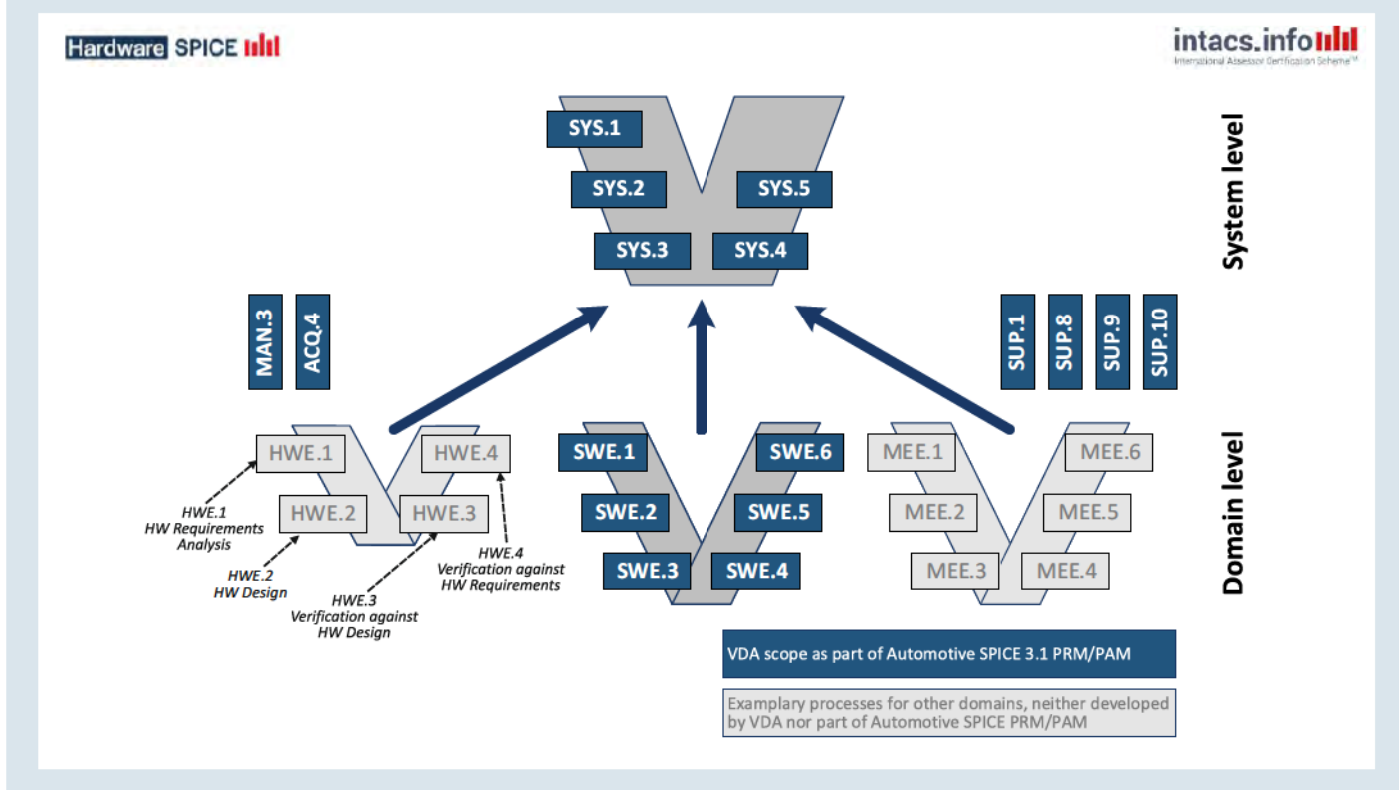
Hardware SPICE

intacs.info
International Assessor Certification Scheme™

SYS.1
SYS.2
SYS.5
SYS.3
SYS.4

System level

MAN.3
ACQ.4

SUP.1
SUP.8
SUP.9
SUP.10

HWE.1
HWE.4
HWE.2
HWE.3

HWE.1
HW Requirements
Analysis

HWE.2
HW Design

HWE.3
Verification against
HW Design

HWE.4
Verification against
HW Requirements

SWE.1
SWE.6
SWE.2
SWE.5
SWE.3
SWE.4

MEE.1
MEE.6
MEE.2
MEE.5
MEE.3
MEE.4

Domain level

VDA scope as part of Automotive SPICE 3.1 PRM/PAM

Examplary processes for other domains, neither developed by VDA nor part of Automotive SPICE PRM/PAM